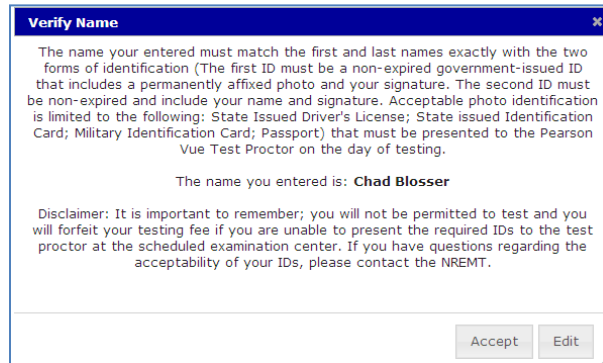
Verify Name

×

The name your entered must match the first and last names exactly with the two forms of identification (The first ID must be a non-expired government-issued ID that includes a permanently affixed photo and your signature. The second ID must be non-expired and include your name and signature. Acceptable photo identification is limited to the following: State Issued Driver's License; State issued Identification Card; Military Identification Card; Passport) that must be presented to the Pearson Vue Test Proctor on the day of testing.

The name you entered is: **Chad Blosser**

Disclaimer: It is important to remember; you will not be permitted to test and you will forfeit your testing fee if you are unable to present the required IDs to the test proctor at the scheduled examination center. If you have questions regarding the acceptability of your IDs, please contact the NREMT.

Accept

Edit